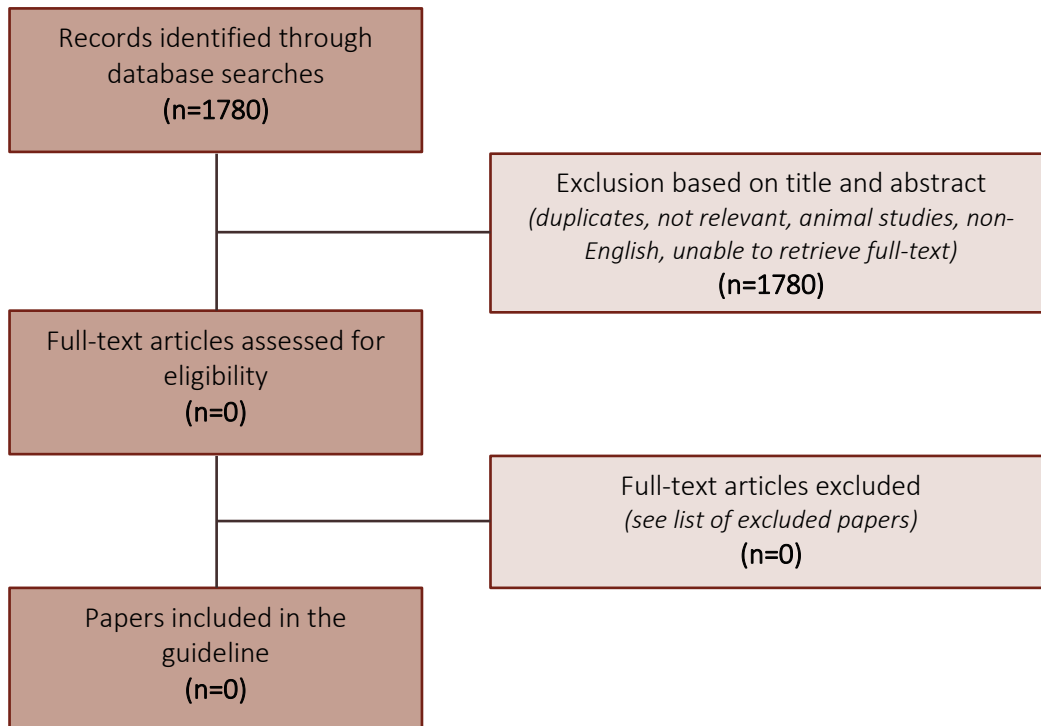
Records identified through database searches
(n=1780)

Exclusion based on title and abstract
*(duplicates, not relevant, animal studies, non-English, unable to retrieve full-text)*
(n=1780)

Full-text articles assessed for eligibility
(n=0)

Full-text articles excluded
*(see list of excluded papers)*
(n=0)

Papers included in the guideline
(n=0)